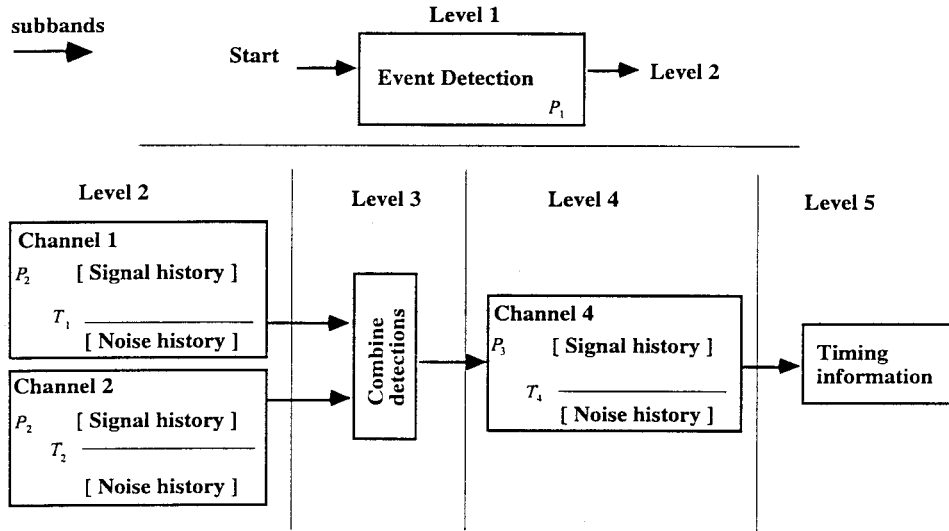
subbands

Level 1

Start

Event Detection

$P_1$

Level 2

Level 2

Level 3

Level 4

Level 5

Channel 1

$P_2$ [ Signal history ]

$T_1$ [ Noise history ]

Channel 2

$P_2$ [ Signal history ]

$T_2$ [ Noise history ]

Combine detections

Channel 4

$P_3$ [ Signal history ]

$T_4$ [ Noise history ]

Timing information